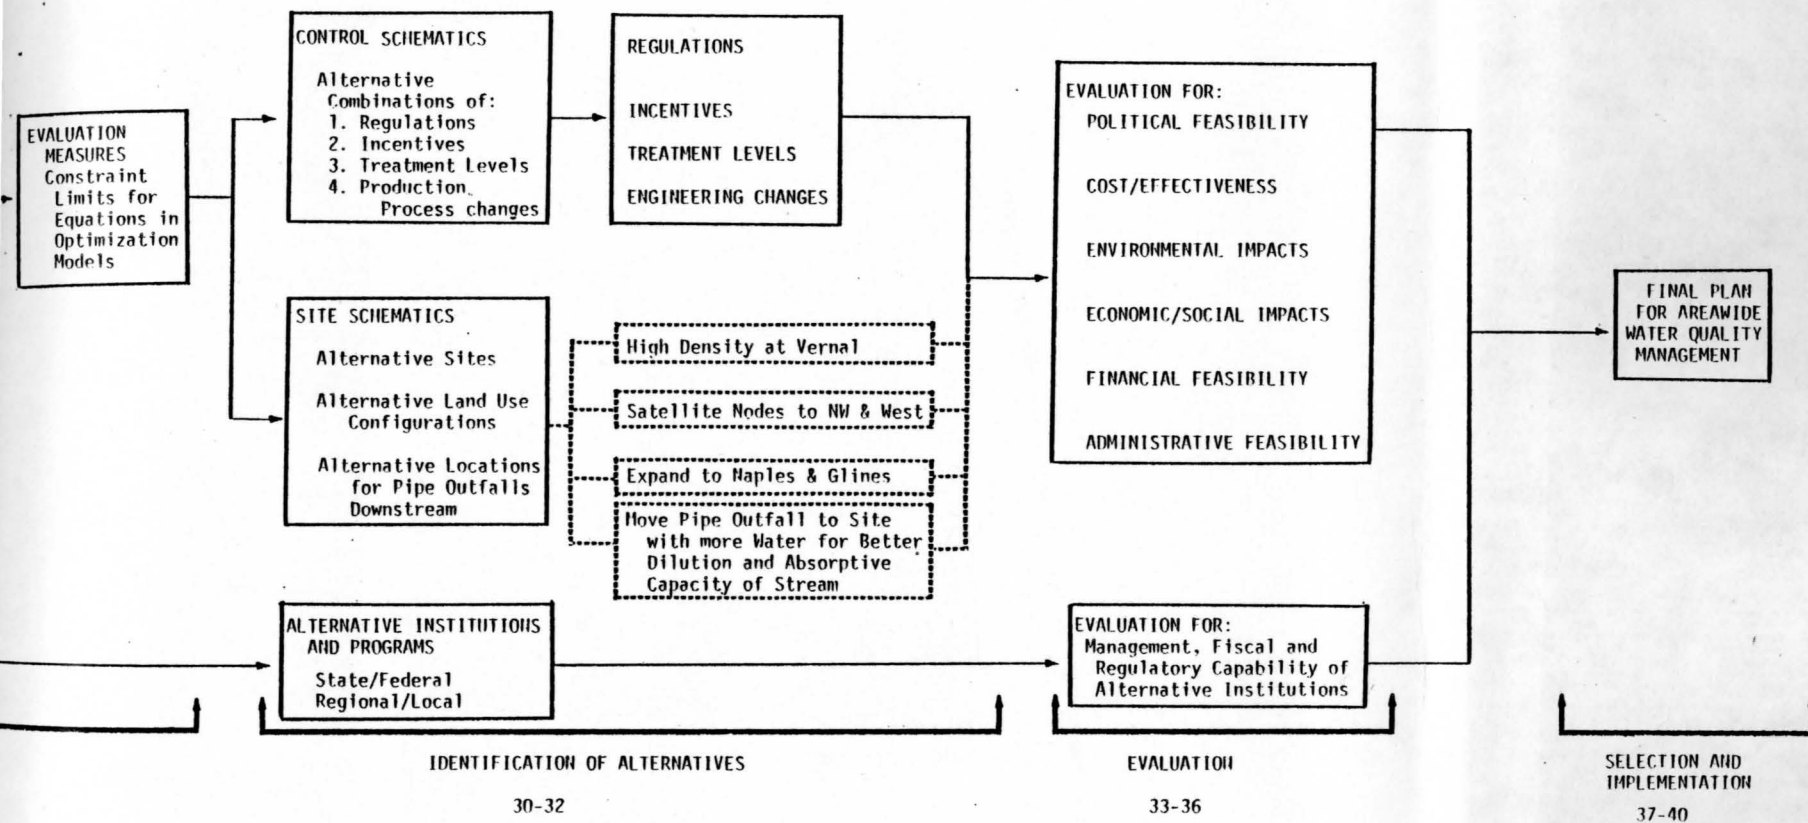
EVALUATION MEASURES
Constraint Limits for Equations in Optimization Models

CONTROL SCHEMATICS
Alternative Combinations of:
1. Regulations
2. Incentives
3. Treatment Levels
4. Production Process changes

REGULATIONS

INCENTIVES

TREATMENT LEVELS

ENGINEERING CHANGES

SITE SCHEMATICS
Alternative Sites
Alternative Land Use Configurations
Alternative Locations for Pipe Outfalls Downstream

High Density at Vernal

Satellite Nodes to NW & West

Expand to Naples & Glines

Move Pipe Outfall to Site with more Water for Better Dilution and Absorptive Capacity of Stream

EVALUATION FOR:
POLITICAL FEASIBILITY
COST/EFFECTIVENESS
ENVIRONMENTAL IMPACTS
ECONOMIC/SOCIAL IMPACTS
FINANCIAL FEASIBILITY
ADMINISTRATIVE FEASIBILITY

FINAL PLAN FOR AREAWIDE WATER QUALITY MANAGEMENT

ALTERNATIVE INSTITUTIONS AND PROGRAMS
State/Federal
Regional/Local

EVALUATION FOR:
Management, Fiscal and Regulatory Capability of Alternative Institutions

IDENTIFICATION OF ALTERNATIVES
30-32

EVALUATION
33-36

SELECTION AND IMPLEMENTATION
37-40